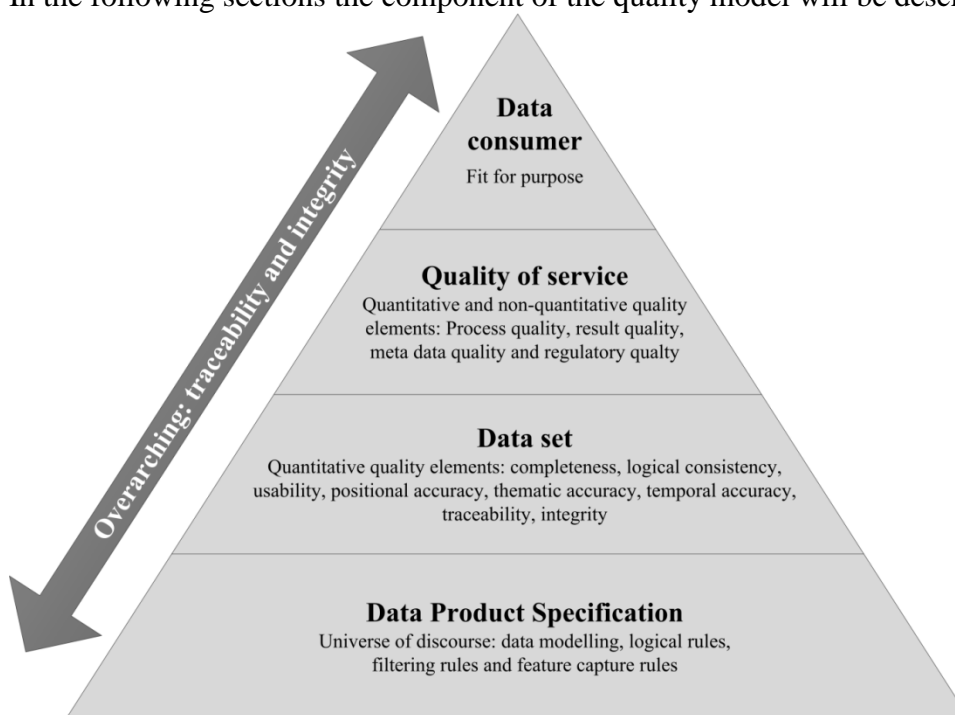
In the following sections the component of the quality model will be descr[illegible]

Overarching: traceability and integrity

Data consumer
Fit for purpose

Quality of service
Quantitative and non-quantitative quality elements: Process quality, result quality, meta data quality and regulatory qualty

Data set
Quantitative quality elements: completeness, logical consistency, usability, positional accuracy, thematic accuracy, temporal accuracy, traceability, integrity

Data Product Specification
Universe of discourse: data modelling, logical rules, filtering rules and feature capture rules